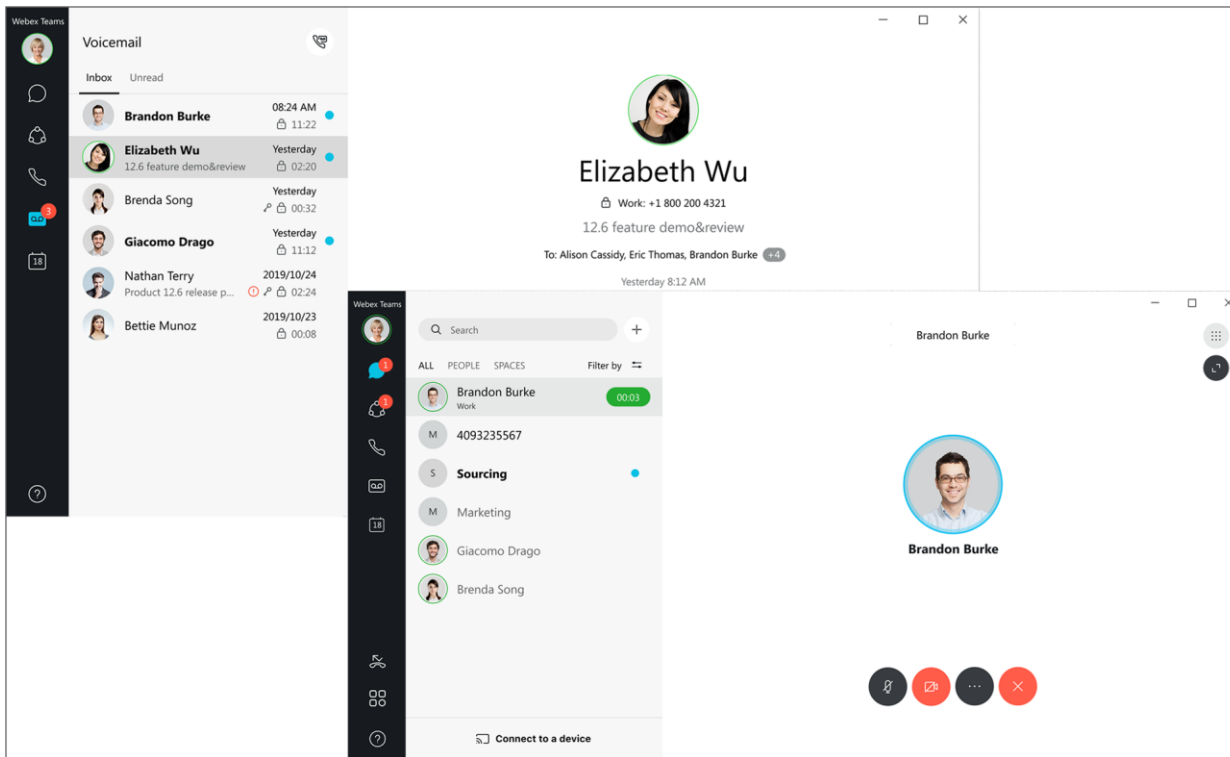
Webex Teams

3

18

Voicemail

Inbox Unread

Brandon Burke 08:24 AM 11:22

Elizabeth Wu Yesterday
12.6 feature demo&review 02:20

Brenda Song Yesterday 00:32

Giacomo Drago Yesterday 11:12

Nathan Terry 2019/10/24
Product 12.6 release p... 02:24

Bettie Munoz 2019/10/23 00:08

Elizabeth Wu

Work: +1 800 200 4321

12.6 feature demo&review

To: Alison Cassidy, Eric Thomas, Brandon Burke +4

Yesterday 8:12 AM

Webex Teams

1

1

18

Search

ALL PEOPLE SPACES Filter by

Brandon Burke
Work 00:03

M 4093235567

S Sourcing

M Marketing

Giacomo Drago

Brenda Song

Connect to a device

Brandon Burke

Brandon Burke